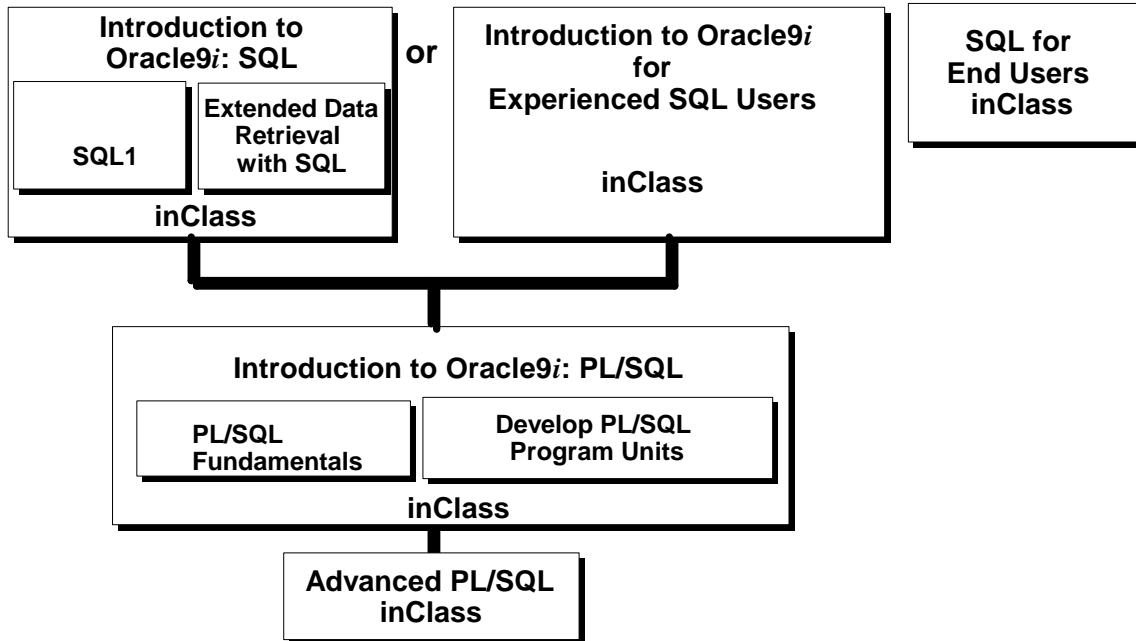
Introduction to Oracle9*i*: SQL

SQL1

Extended Data Retrieval with SQL

inClass

or

Introduction to Oracle9*i* for Experienced SQL Users

inClass

SQL for End Users inClass

Introduction to Oracle9*i*: PL/SQL

PL/SQL Fundamentals

Develop PL/SQL Program Units

inClass

Advanced PL/SQL inClass